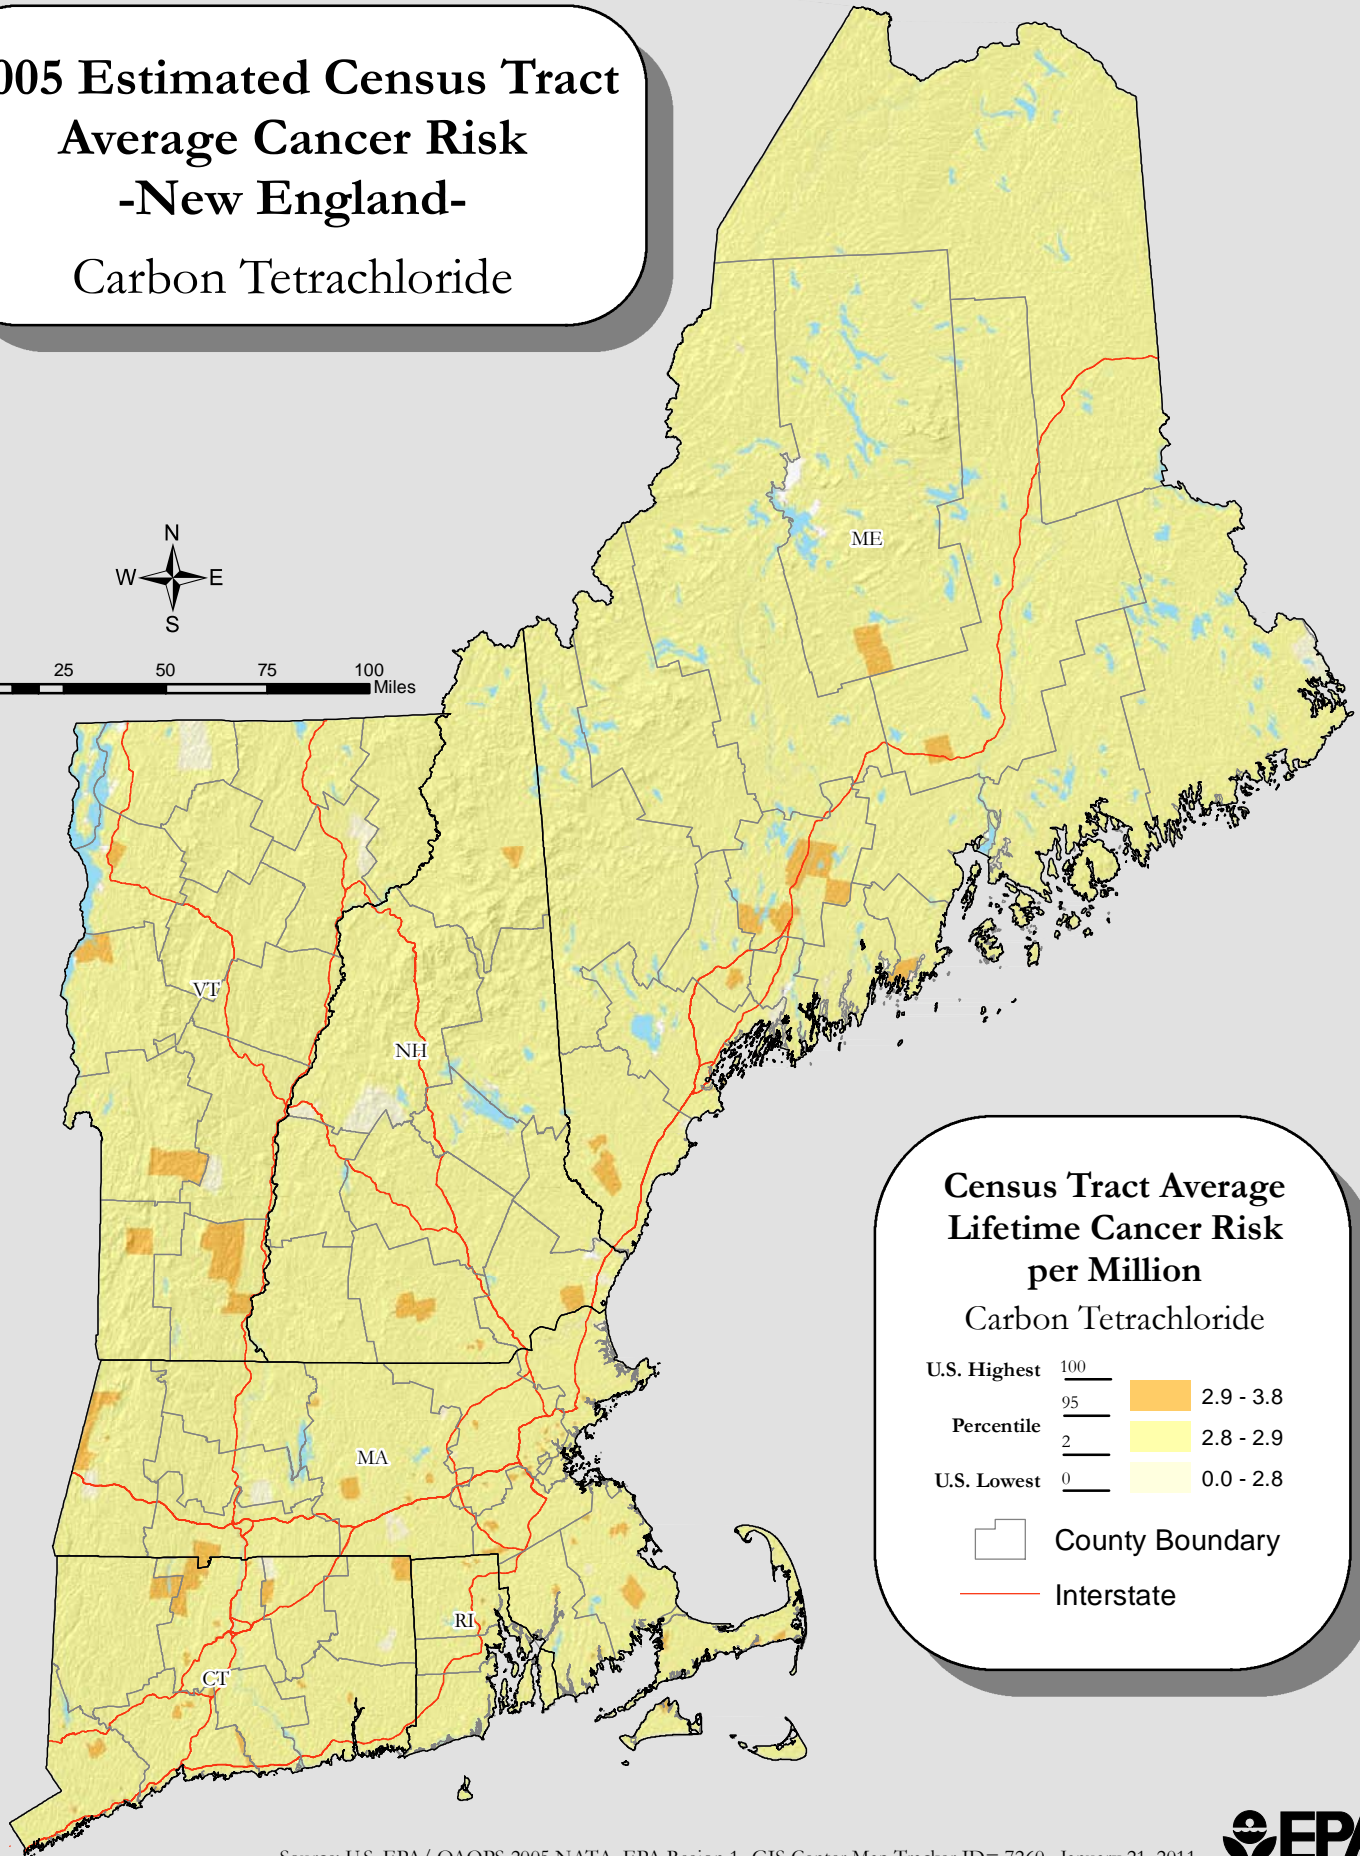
005 Estimated Census Tract Average Cancer Risk -New England-

Carbon Tetrachloride

N
W E
S

25 50 75 100 Miles

ME
VT
NH
MA
RI
CT

Census Tract Average Lifetime Cancer Risk per Million

Carbon Tetrachloride

| U.S. Highest | 100 | |
|---|---|---|
| | 95 | 2.9 - 3.8 |
| Percentile | 2 | 2.8 - 2.9 |
| U.S. Lowest | 0 | 0.0 - 2.8 |

County Boundary

Interstate

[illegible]

EPA